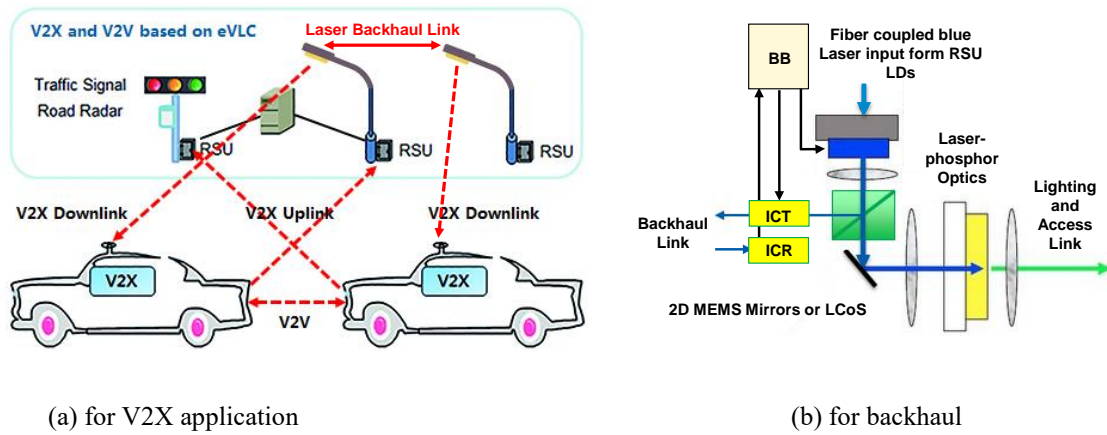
V2X and V2V based on eVLC

Laser Backhaul Link

Traffic Signal

Road Radar

RSU

RSU

RSU

V2X Downlink

V2X Uplink

V2X Downlink

V2X

V2X

V2V

(a) for V2X application

BB

Fiber coupled blue Laser input form RSU LDs

Laser-phosphor Optics

Lighting and Access Link

Backhaul Link

ICT

ICR

2D MEMS Mirrors or LCoS

(b) for backhaul